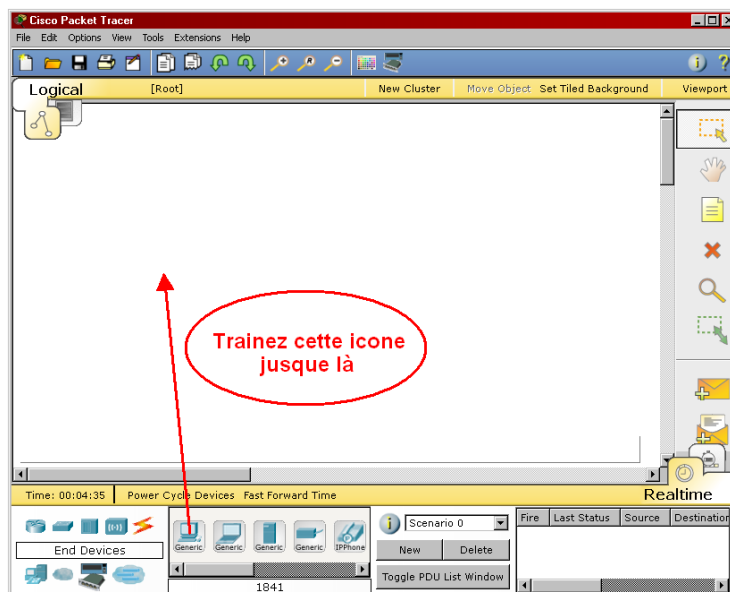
Cisco Packet Tracer

File Edit Options View Tools Extensions Help

Logical [Root] New Cluster Move Object Set Tiled Background Viewport

Trainez cette icone jusque là

Time: 00:04:35 Power Cycle Devices Fast Forward Time

Realtime

End Devices

Generic Generic Generic Generic IPPhone

1841

Scenario 0

New Delete

Toggle PDU List Window

| Fire | Last Status | Source | Destination |
|---|---|---|---|